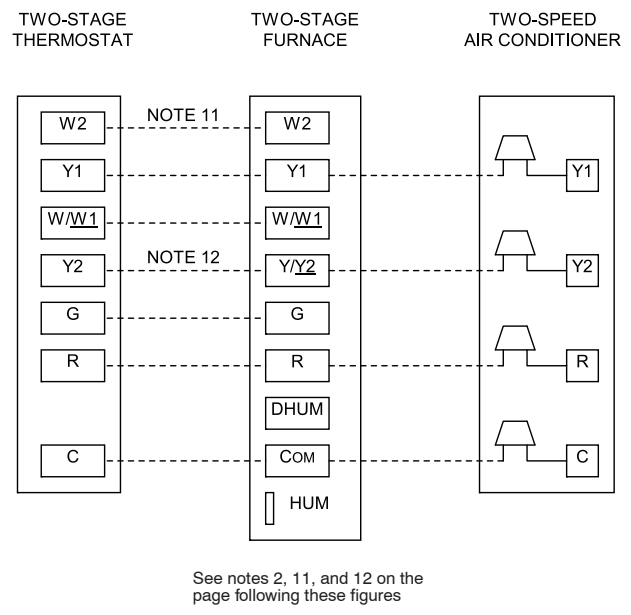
TWO-STAGE THERMOSTAT

TWO-STAGE FURNACE

TWO-SPEED AIR CONDITIONER

W2
Y1
W/W1
Y2
G
R
C

NOTE 11
NOTE 12

W2
Y1
W/W1
Y/Y2
G
R
DHUM
COM
HUM

Y1
Y2
R
C

See notes 2, 11, and 12 on the page following these figures